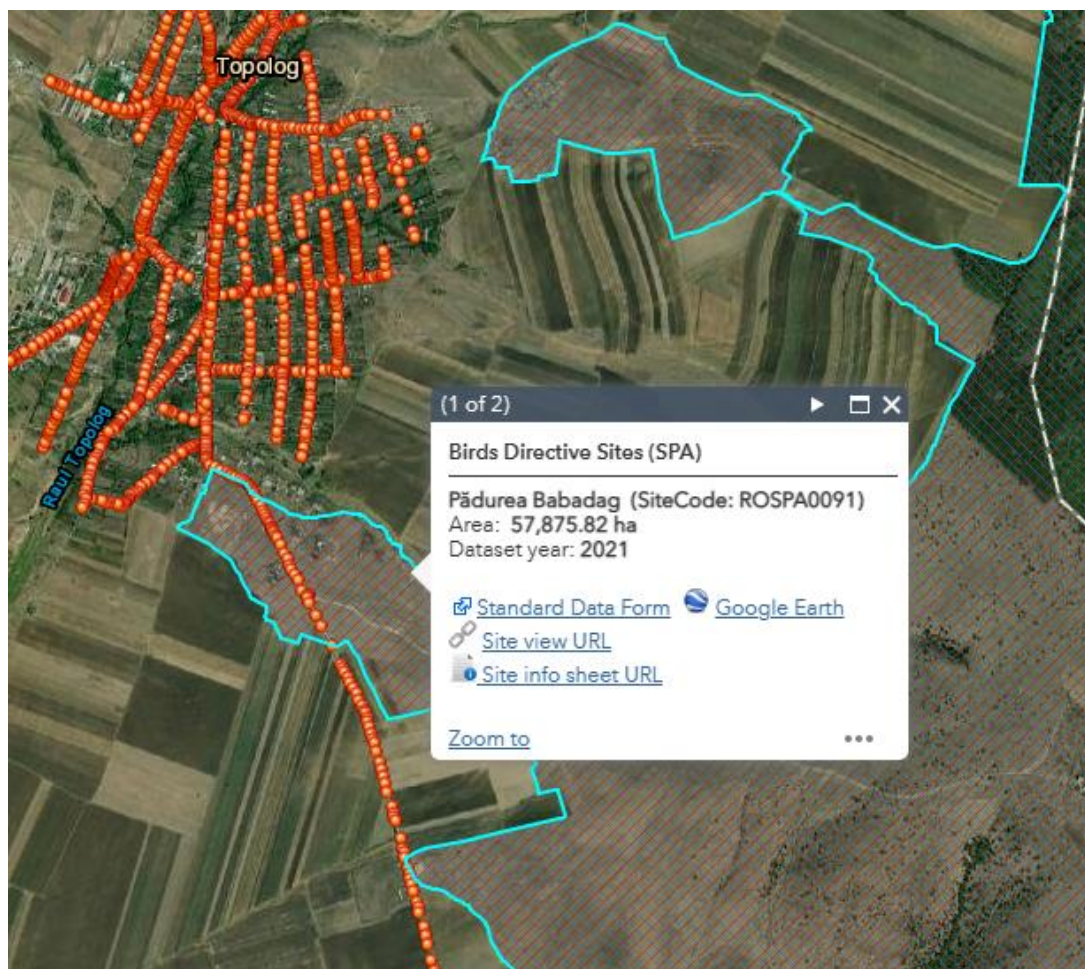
Topolog

Raul Topolog

(1 of 2)

Birds Directive Sites (SPA)

Pădurea Babadag (SiteCode: ROSPA0091)
Area: 57,875.82 ha
Dataset year: 2021

Standard Data Form Google Earth
Site view URL
Site info sheet URL

Zoom to